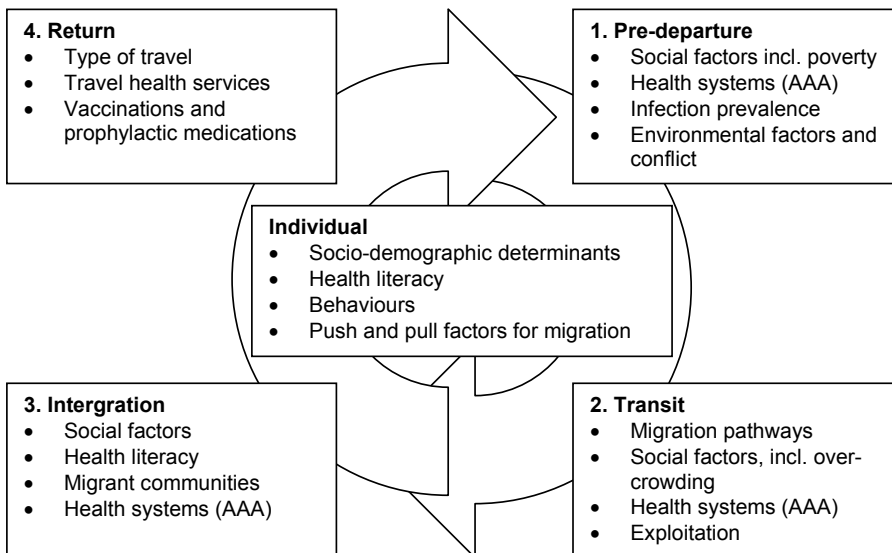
4. Return
- Type of travel
- Travel health services
- Vaccinations and prophylactic medications

1. Pre-departure
- Social factors incl. poverty
- Health systems (AAA)
- Infection prevalence
- Environmental factors and conflict

Individual
- Socio-demographic determinants
- Health literacy
- Behaviours
- Push and pull factors for migration

3. Intergration
- Social factors
- Health literacy
- Migrant communities
- Health systems (AAA)

2. Transit
- Migration pathways
- Social factors, incl. overcrowding
- Health systems (AAA)
- Exploitation